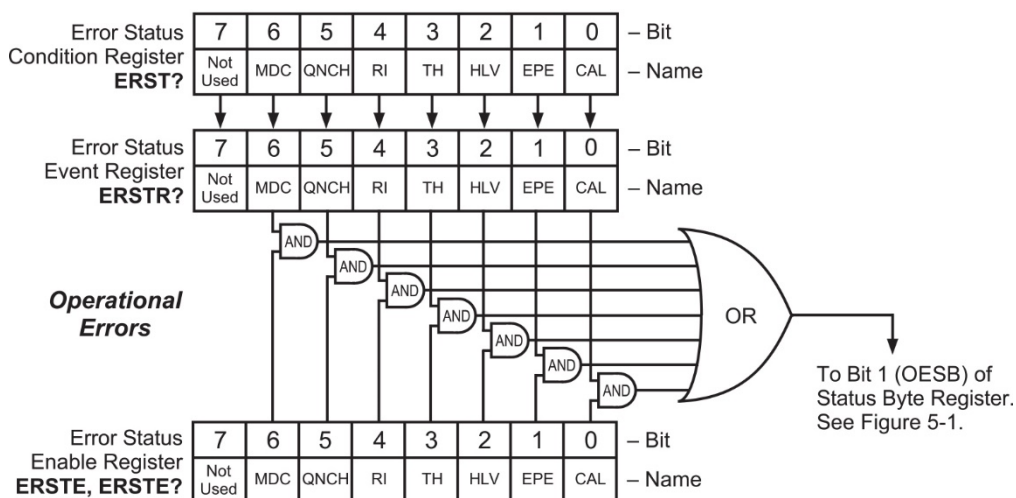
Error Status Condition Register **ERST?**

| 7 | 6 | 5 | 4 | 3 | 2 | 1 | 0 |
|---|---|---|---|---|---|---|---|
| Not Used | MDC | QNCH | RI | TH | HLV | EPE | CAL |

– Bit
– Name

Error Status Event Register **ERSTR?**

| 7 | 6 | 5 | 4 | 3 | 2 | 1 | 0 |
|---|---|---|---|---|---|---|---|
| Not Used | MDC | QNCH | RI | TH | HLV | EPE | CAL |

– Bit
– Name

AND
AND
AND
AND
AND
AND
AND

***Operational Errors***

OR

To Bit 1 (OESB) of Status Byte Register. See Figure 5-1.

Error Status Enable Register **ERSTE, ERSTE?**

| 7 | 6 | 5 | 4 | 3 | 2 | 1 | 0 |
|---|---|---|---|---|---|---|---|
| Not Used | MDC | QNCH | RI | TH | HLV | EPE | CAL |

– Bit
– Name